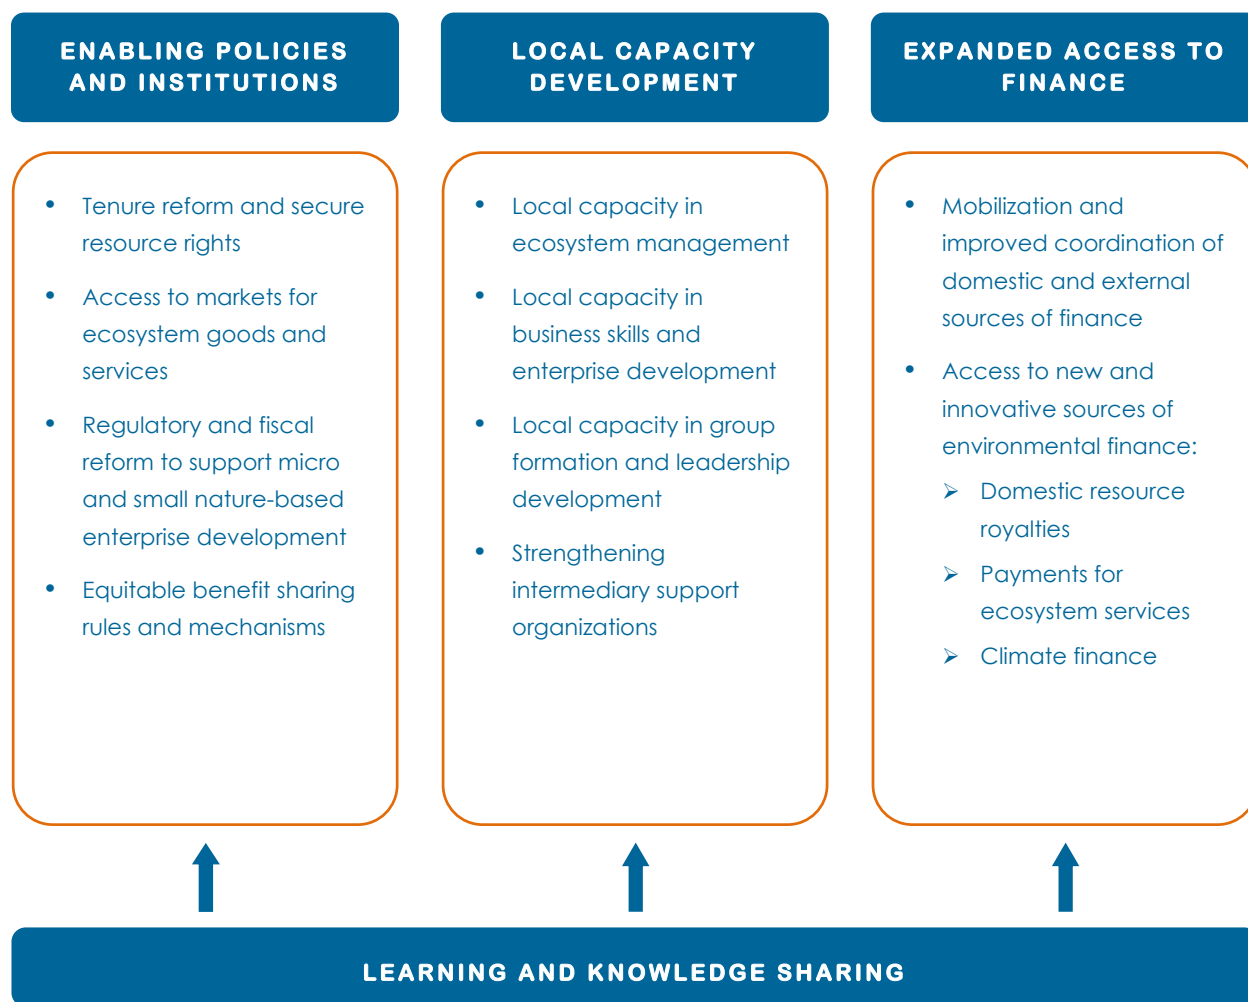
ENABLING POLICIES AND INSTITUTIONS

- Tenure reform and secure resource rights
- Access to markets for ecosystem goods and services
- Regulatory and fiscal reform to support micro and small nature-based enterprise development
- Equitable benefit sharing rules and mechanisms

LOCAL CAPACITY DEVELOPMENT

- Local capacity in ecosystem management
- Local capacity in business skills and enterprise development
- Local capacity in group formation and leadership development
- Strengthening intermediary support organizations

EXPANDED ACCESS TO FINANCE

- Mobilization and improved coordination of domestic and external sources of finance
- Access to new and innovative sources of environmental finance:
  - ➢ Domestic resource royalties
  - ➢ Payments for ecosystem services
  - ➢ Climate finance

LEARNING AND KNOWLEDGE SHARING